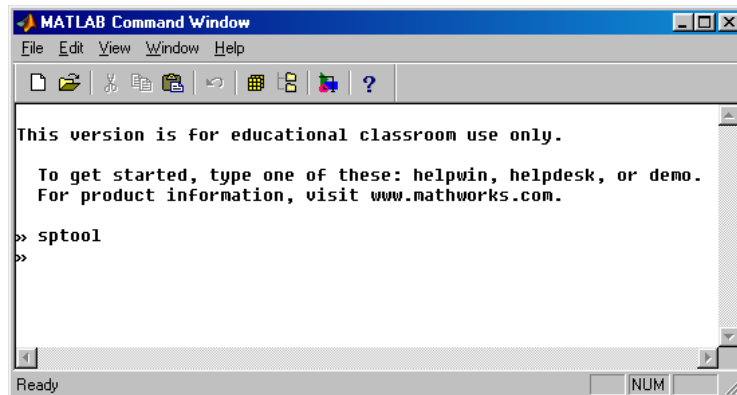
MATLAB Command Window

File Edit View Window Help

?

This version is for educational classroom use only.

To get started, type one of these: helpwin, helpdesk, or demo.
For product information, visit www.mathworks.com.

» sptool
»

Ready

NUM